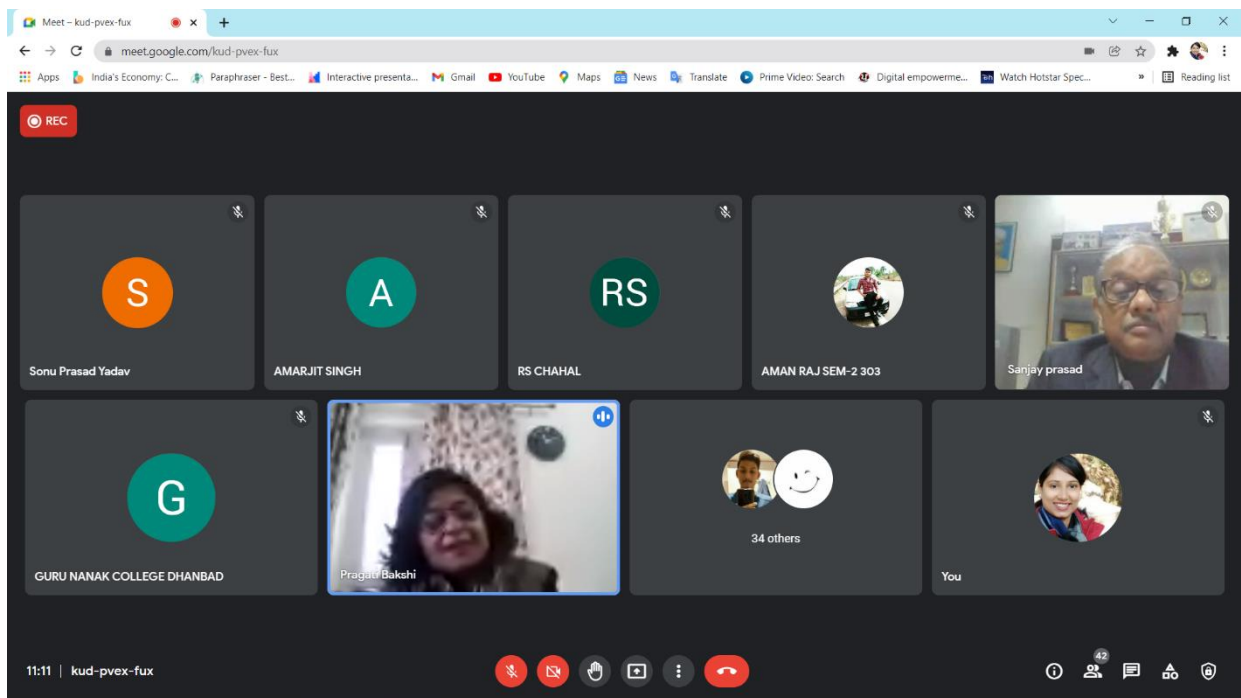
Meet – kud-pvex-fux

meet.google.com/kud-pvex-fux

Apps India's Economy: C... Paraphraser - Best... Interactive presenta... Gmail YouTube Maps News Translate Prime Video: Search Digital empowerme... Watch Hotstar Spec... » Reading list

REC

S
Sonu Prasad Yadav

A
AMARJIT SINGH

RS
RS CHAHAL

AMAN RAJ SEM-2 303

Sanjay prasad

G
GURU NANAK COLLEGE DHANBAD

Pragati Bakshi

34 others

You

11:11 | kud-pvex-fux

42